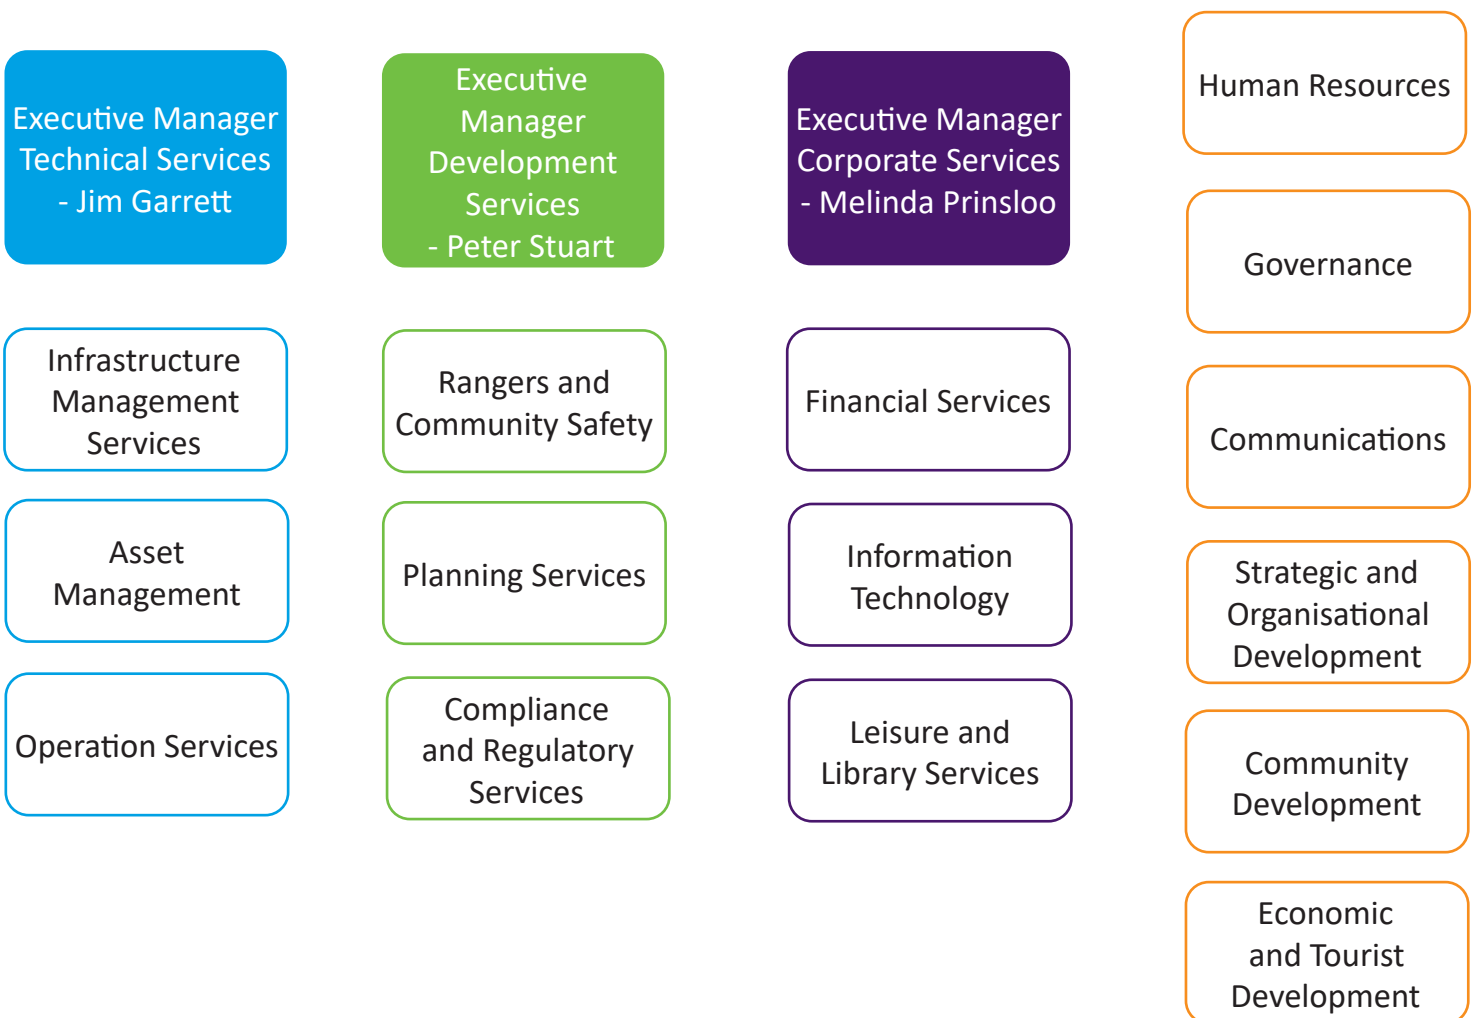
Executive Manager Technical Services - Jim Garrett

Infrastructure Management Services

Asset Management

Operation Services

Executive Manager Development Services - Peter Stuart

Rangers and Community Safety

Planning Services

Compliance and Regulatory Services

Executive Manager Corporate Services - Melinda Prinsloo

Financial Services

Information Technology

Leisure and Library Services

Human Resources

Governance

Communications

Strategic and Organisational Development

Community Development

Economic and Tourist Development